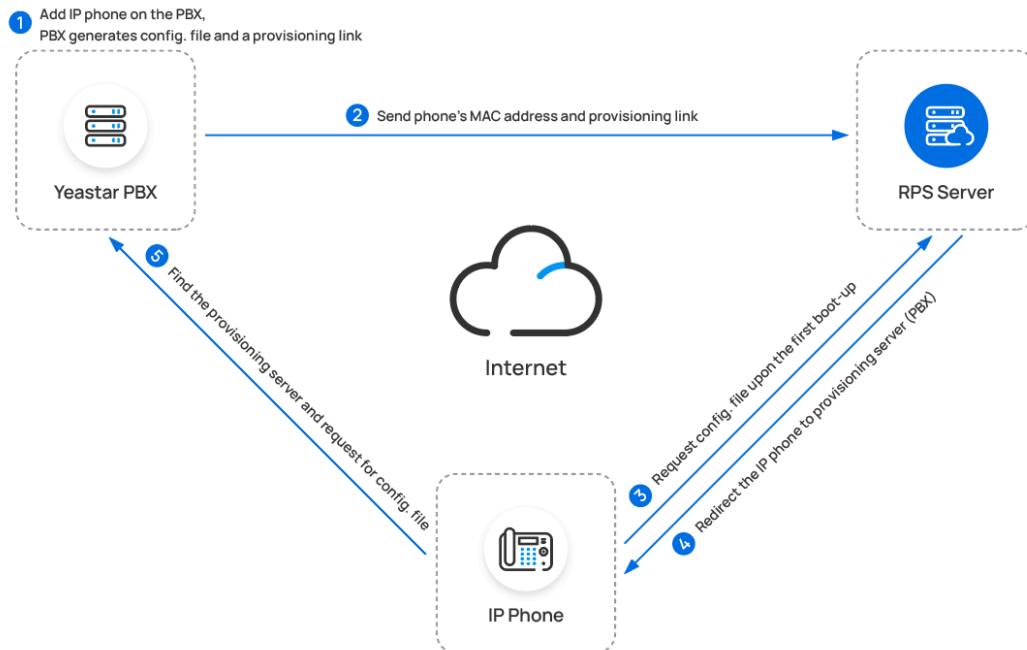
1 Add IP phone on the PBX, PBX generates config. file and a provisioning link

Yeastar PBX

2 Send phone's MAC address and provisioning link

RPS Server

Internet

5 Find the provisioning server and request for config. file

3 Request config. file upon the first boot-up

4 Redirect the IP phone to provisioning server (PBX)

IP Phone